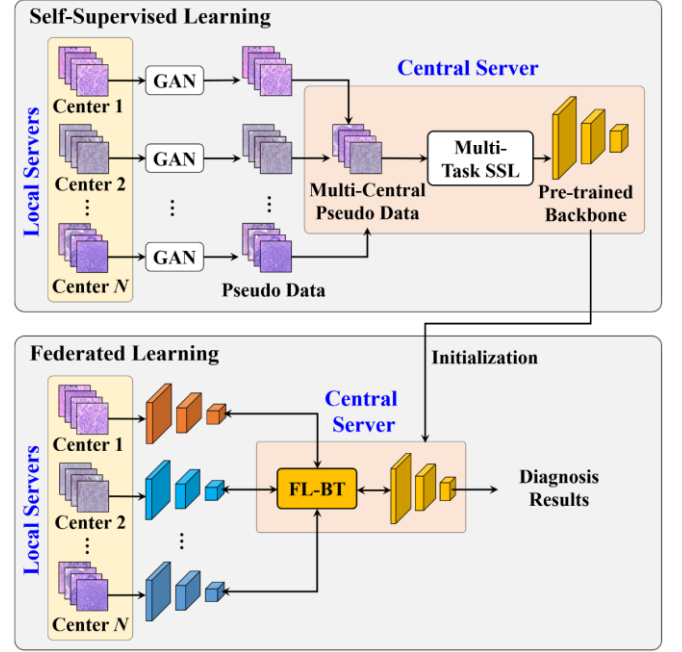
Self-Supervised Learning

Local Servers

Center 1

Center 2

⋮

Center $N$

GAN

GAN

⋮

GAN

⋮

Pseudo Data

Central Server

Multi-Central Pseudo Data

Multi-Task SSL

Pre-trained Backbone

Initialization

Federated Learning

Local Servers

Center 1

Center 2

⋮

Center $N$

⋮

Central Server

FL-BT

Diagnosis Results